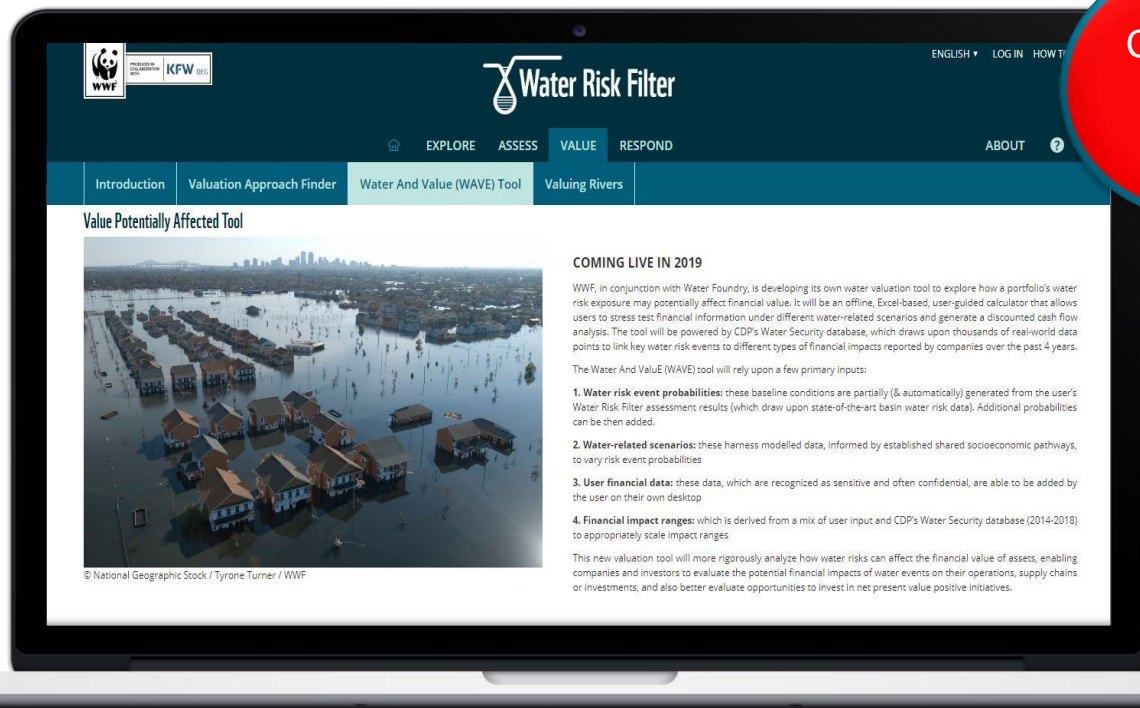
WWF
PRODUCED IN COLLABORATION WITH KFW DEG

Water Risk Filter

ENGLISH ▾ LOG IN HOW T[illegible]

C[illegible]

EXPLORE ASSESS VALUE RESPOND ABOUT ?

Introduction Valuation Approach Finder Water And Value (WAVE) Tool Valuing Rivers

Value Potentially Affected Tool

© National Geographic Stock / Tyrone Turner / WWF

COMING LIVE IN 2019

WWF, in conjunction with Water Foundry, is developing its own water valuation tool to explore how a portfolio's water risk exposure may potentially affect financial value. It will be an offline, Excel-based, user-guided calculator that allows users to stress test financial information under different water-related scenarios and generate a discounted cash flow analysis. The tool will be powered by CDP's Water Security database, which draws upon thousands of real-world data points to link key water risk events to different types of financial impacts reported by companies over the past 4 years.

The Water And ValuE (WAVE) tool will rely upon a few primary inputs:

1. Water risk event probabilities: these baseline conditions are partially (& automatically) generated from the user's Water Risk Filter assessment results (which draw upon state-of-the-art basin water risk data). Additional probabilities can be then added.

2. Water-related scenarios: these harness modelled data, informed by established shared socioeconomic pathways, to vary risk event probabilities

3. User financial data: these data, which are recognized as sensitive and often confidential, are able to be added by the user on their own desktop

4. Financial impact ranges: which is derived from a mix of user input and CDP's Water Security database (2014-2018) to appropriately scale impact ranges

This new valuation tool will more rigorously analyze how water risks can affect the financial value of assets, enabling companies and investors to evaluate the potential financial impacts of water events on their operations, supply chains or investments, and also better evaluate opportunities to invest in net present value positive initiatives.